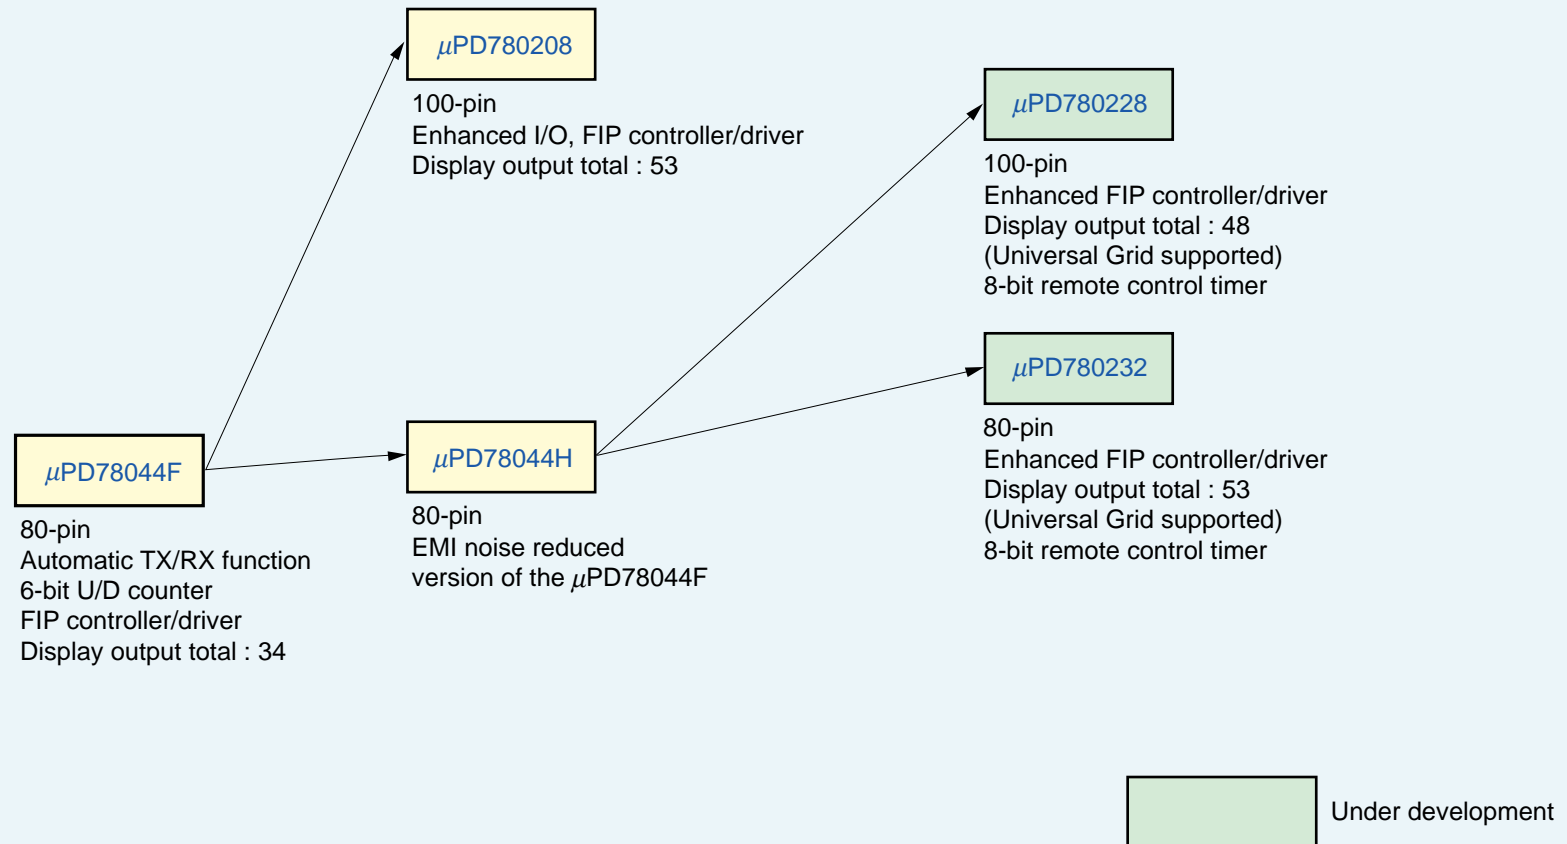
$\mu$PD780208

100-pin
Enhanced I/O, FIP controller/driver
Display output total : 53

$\mu$PD780228

100-pin
Enhanced FIP controller/driver
Display output total : 48
(Universal Grid supported)
8-bit remote control timer

$\mu$PD780232

80-pin
Enhanced FIP controller/driver
Display output total : 53
(Universal Grid supported)
8-bit remote control timer

$\mu$PD78044F

80-pin
Automatic TX/RX function
6-bit U/D counter
FIP controller/driver
Display output total : 34

$\mu$PD78044H

80-pin
EMI noise reduced
version of the $\mu$PD78044F

Under development